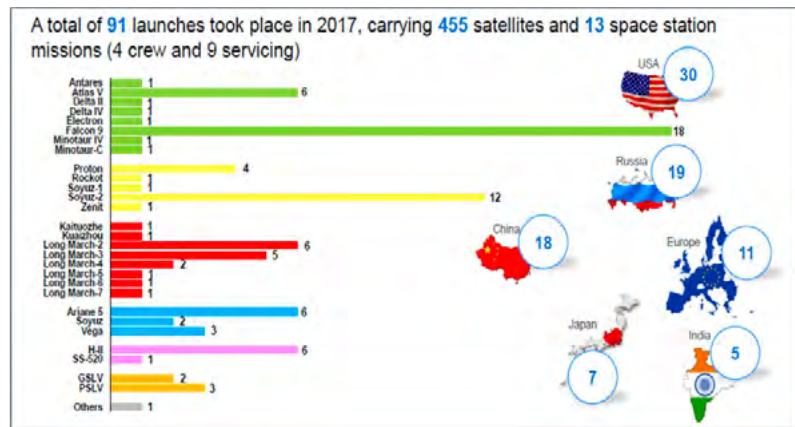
A total of 91 launches took place in 2017, carrying 455 satellites and 13 space station missions (4 crew and 9 servicing)

Antares 1
Atlas V 6
Delta II 1
Delta IV 1
Electron 1
Falcon 9 18
Minotaur IV 1
Minotaur-C 1

Proton 4
Rockot 1
Soyuz-1 1
Soyuz-2 12
Zenit 1

Kaituozhe 1
Kuaizhou 1
Long March-2 6
Long March-3 5
Long March-4 2
Long March-5 1
Long March-6 1
Long March-7 1

Ariane 5 6
Soyuz 2
Vega 3

H-II 6
SS-520 1

GSLV 2
PSLV 3

Others 1

USA 30
Russia 19
China 18
Europe 11
Japan 7
India 5